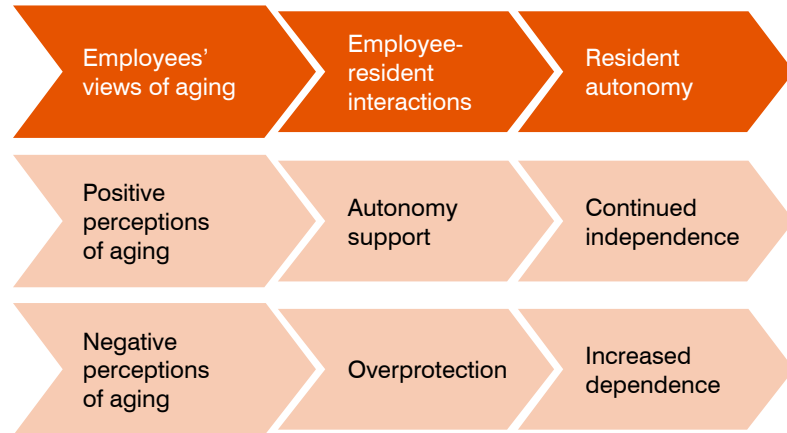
Employees' views of aging

Employee-resident interactions

Resident autonomy

Positive perceptions of aging

Autonomy support

Continued independence

Negative perceptions of aging

Overprotection

Increased dependence